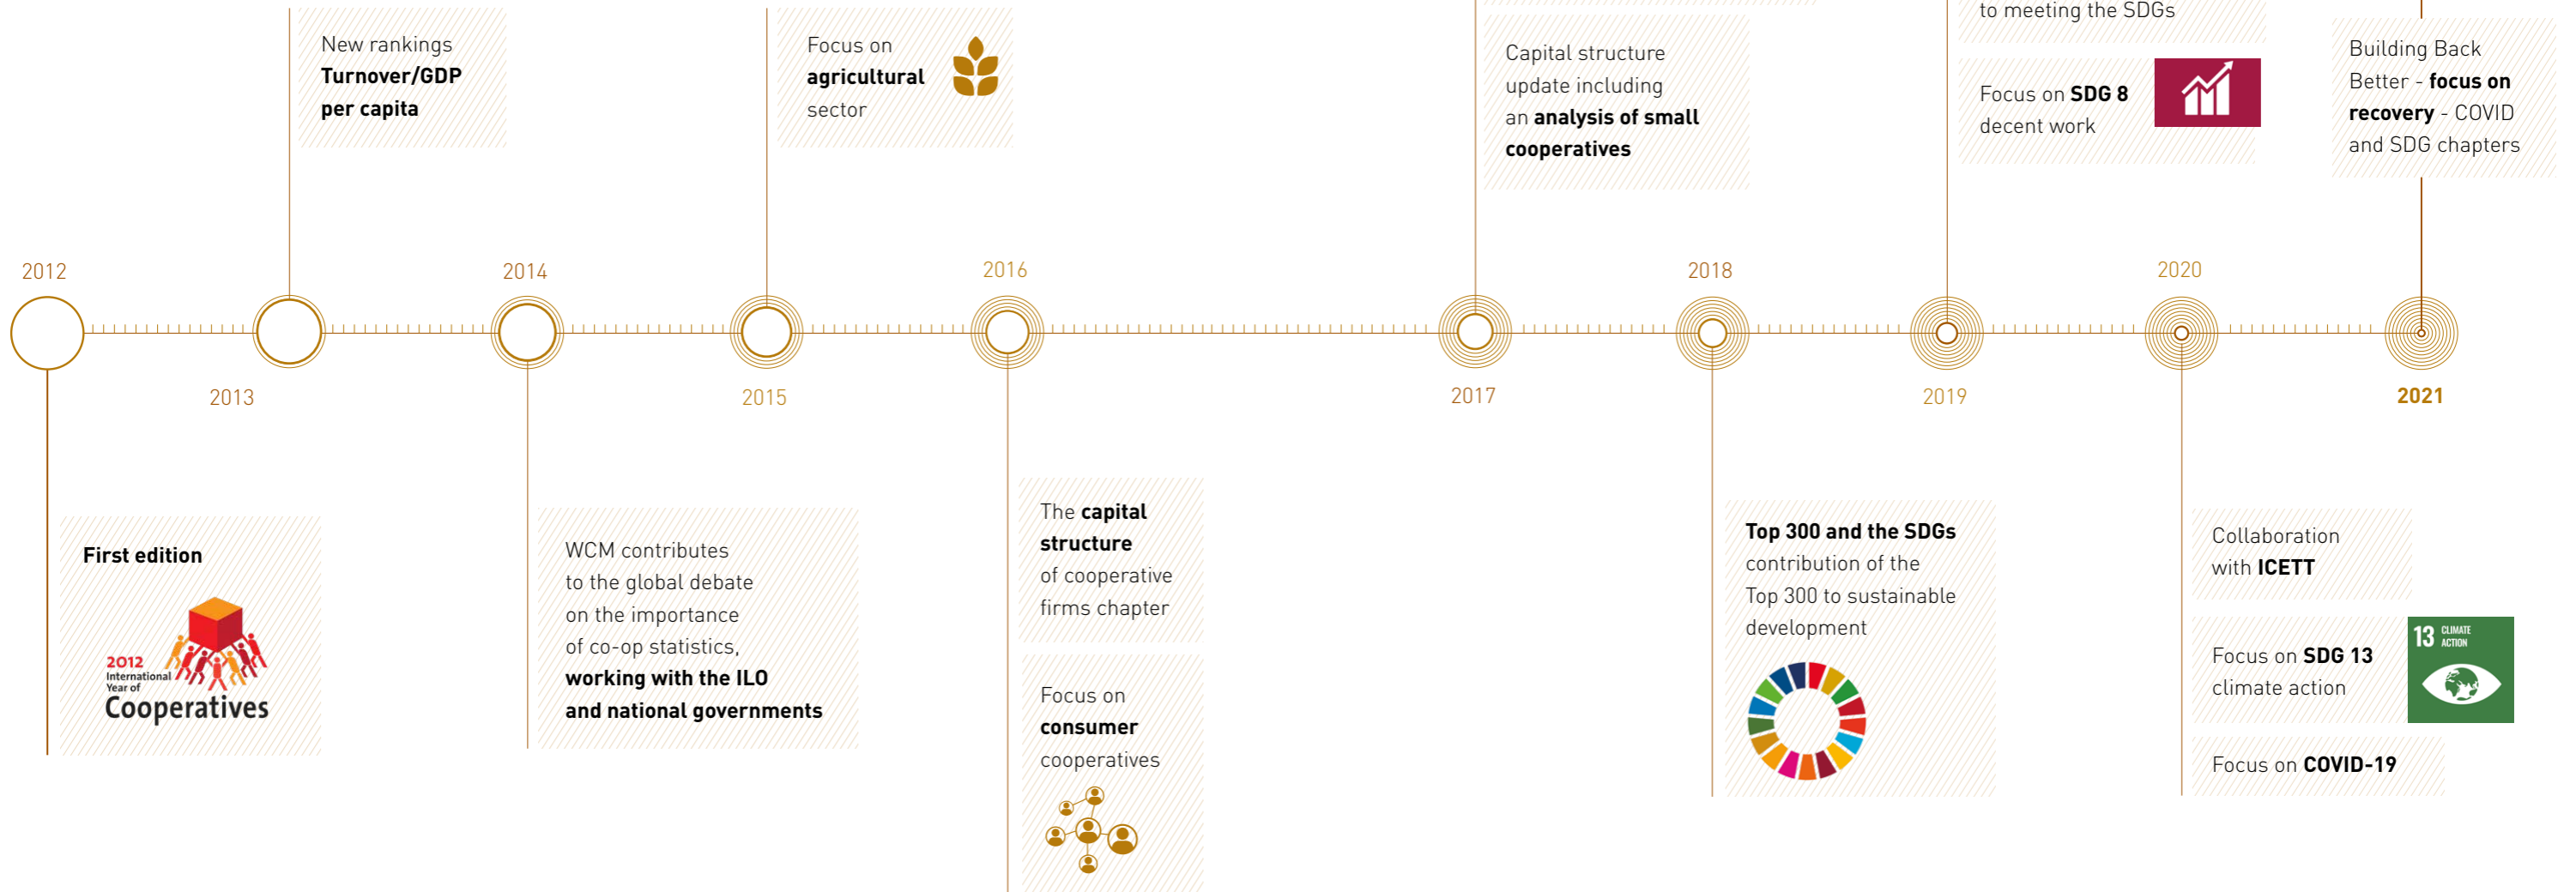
to meeting the SDGs

New rankings **Turnover/GDP per capita**

Focus on **agricultural** sector

Capital structure update including an **analysis of small cooperatives**

Focus on **SDG 8** decent work

Building Back Better - **focus on recovery** - COVID and SDG chapters

2012

2013

2014

2015

2016

2017

2018

2019

2020

2021

**First edition**

2012 International Year of Cooperatives

WCM contributes to the global debate on the importance of co-op statistics, **working with the ILO and national governments**

The **capital structure** of cooperative firms chapter

Focus on **consumer** cooperatives

**Top 300 and the SDGs** contribution of the Top 300 to sustainable development

Collaboration with **ICETT**

Focus on **SDG 13** climate action

13 CLIMATE ACTION

Focus on **COVID-19**